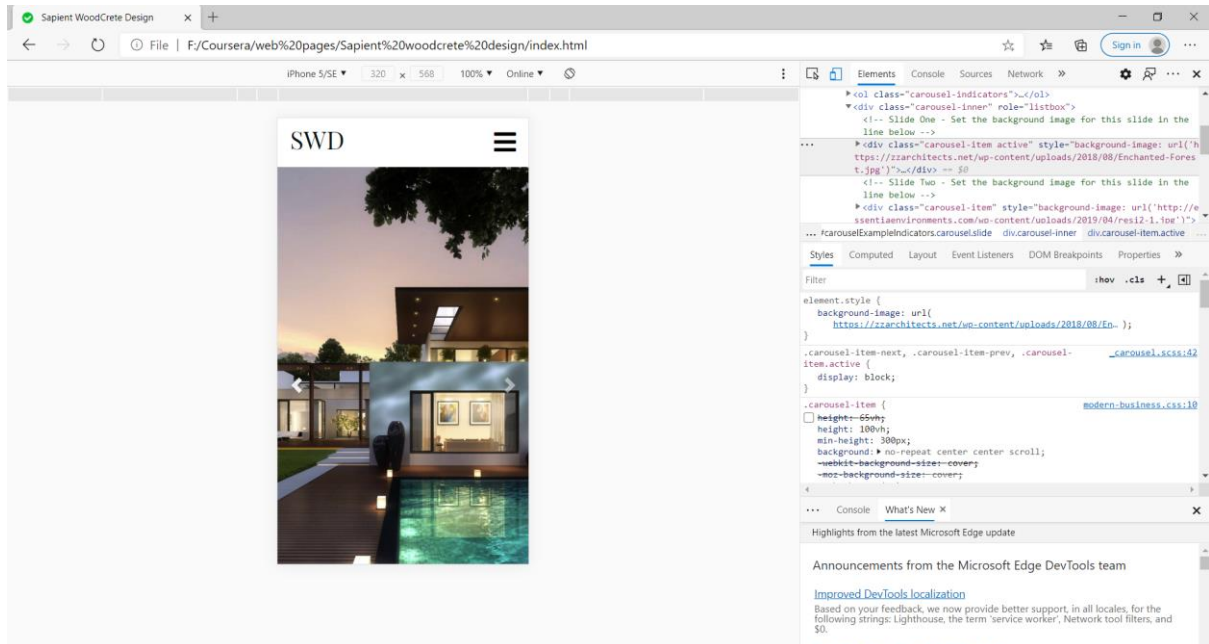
Sapient WoodCrete Design × +

File | F:/Coursera/web%20pages/Sapient%20woodcrete%20design/index.html

Sign in

iPhone 5/SE ▼ 320 x 568 100% ▼ Online ▼

SWD

Elements Console Sources Network »

▶<ol class="carousel-indicators">…</ol>
▼<div class="carousel-inner" role="listbox">
<!-- Slide One - Set the background image for this slide in the line below -->
▶<div class="carousel-item active" style="background-image: url('https://zzarchitects.net/wp-content/uploads/2018/08/Enchanted-Forest.jpg')">…</div> == $0
<!-- Slide Two - Set the background image for this slide in the line below -->
▶<div class="carousel-item" style="background-image: url('http://essentiaenvironments.com/wp-content/uploads/2019/04/resi2-1.jpg')">

… #carouselExampleIndicators.carousel.slide div.carousel-inner div.carousel-item.active …

Styles Computed Layout Event Listeners DOM Breakpoints Properties »

Filter :hov .cls +

element.style {
background-image: url(
https://zzarchitects.net/wp-content/uploads/2018/08/En… );
}

.carousel-item-next, .carousel-item-prev, .carousel-item.active { _carousel.scss:42
display: block;
}

.carousel-item { modern-business.css:10
height: 65vh;
height: 100vh;
min-height: 300px;
background: ▶ no-repeat center center scroll;
-webkit-background-size: cover;
-moz-background-size: cover;

… Console What's New ×

Highlights from the latest Microsoft Edge update

Announcements from the Microsoft Edge DevTools team

Improved DevTools localization

Based on your feedback, we now provide better support, in all locales, for the following strings: Lighthouse, the term 'service worker', Network tool filters, and $0.